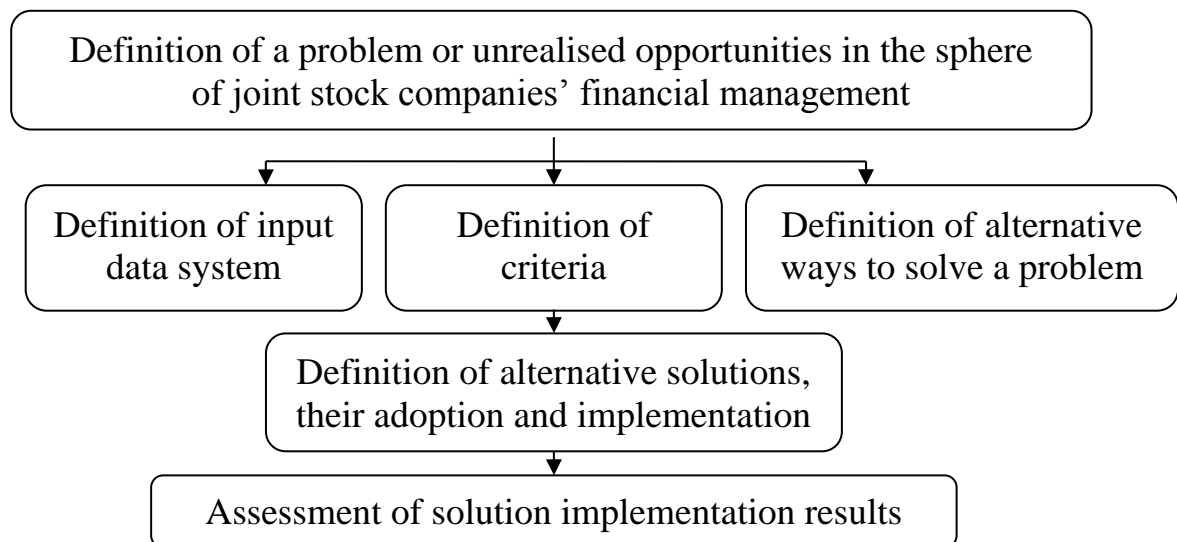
Definition of a problem or unrealised opportunities in the sphere of joint stock companies' financial management

Definition of input data system

Definition of criteria

Definition of alternative ways to solve a problem

Definition of alternative solutions, their adoption and implementation

Assessment of solution implementation results